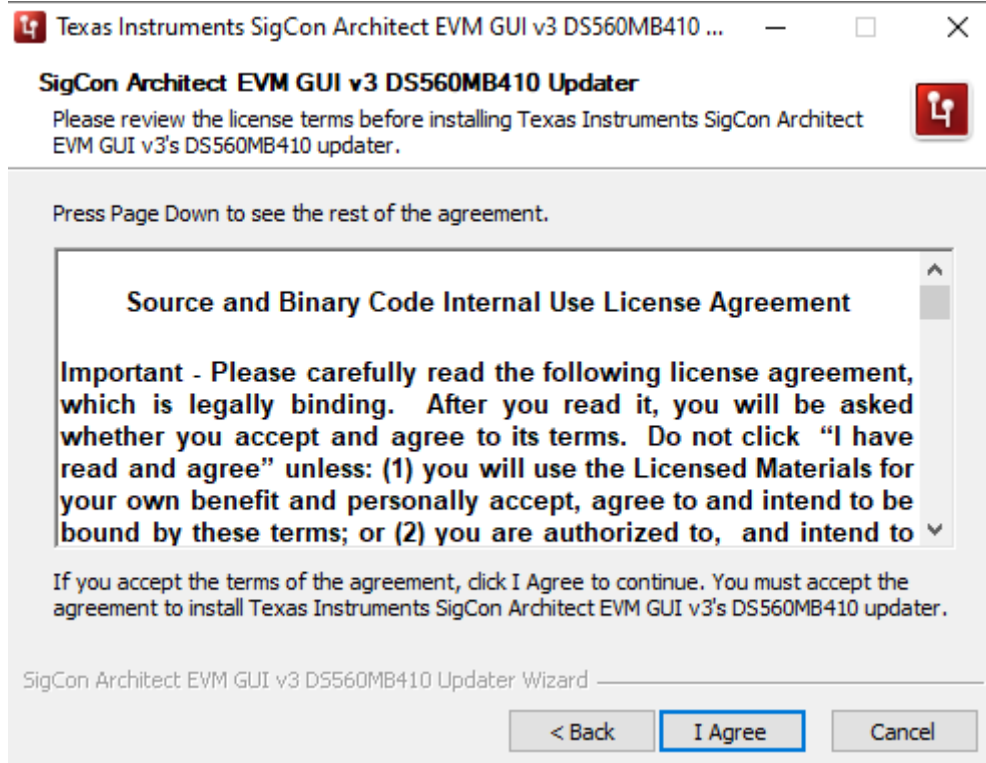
Texas Instruments SigCon Architect EVM GUI v3 DS560MB410 ...

SigCon Architect EVM GUI v3 DS560MB410 Updater

Please review the license terms before installing Texas Instruments SigCon Architect EVM GUI v3's DS560MB410 updater.

Press Page Down to see the rest of the agreement.

Source and Binary Code Internal Use License Agreement

Important - Please carefully read the following license agreement, which is legally binding. After you read it, you will be asked whether you accept and agree to its terms. Do not click "I have read and agree" unless: (1) you will use the Licensed Materials for your own benefit and personally accept, agree to and intend to be bound by these terms; or (2) you are authorized to, and intend to

If you accept the terms of the agreement, click I Agree to continue. You must accept the agreement to install Texas Instruments SigCon Architect EVM GUI v3's DS560MB410 updater.

SigCon Architect EVM GUI v3 DS560MB410 Updater Wizard

< Back

I Agree

Cancel